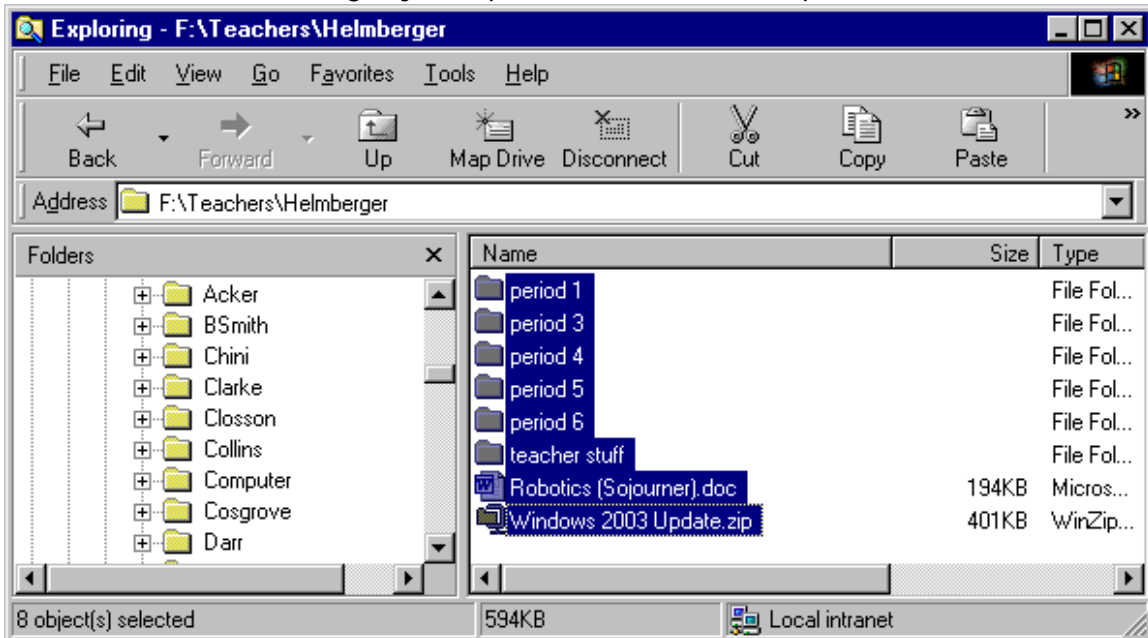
Exploring - F:\Teachers\Helmberger

File Edit View Go Favorites Tools Help

Back Forward Up Map Drive Disconnect Cut Copy Paste »

Address F:\Teachers\Helmberger

Folders ×

Acker
BSmith
Chini
Clarke
Closson
Collins
Computer
Cosgrove
Darr

| Name | Size | Type |
|---|---|---|
| period 1 | | File Fol... |
| period 3 | | File Fol... |
| period 4 | | File Fol... |
| period 5 | | File Fol... |
| period 6 | | File Fol... |
| teacher stuff | | File Fol... |
| Robotics (Sojourner).doc | 194KB | Micros... |
| Windows 2003 Update.zip | 401KB | WinZip... |

8 object(s) selected | 594KB | Local intranet